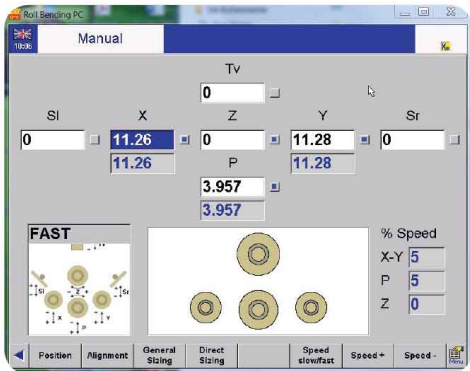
Roll Bending PC

10:06 Manual

Tv

0

Sl X Z Y Sr

0 11.26 0 11.28 0

11.26 11.28

P

3.957

3.957

FAST

Sl Z Sr X P Y

% Speed

X-Y 5

P 5

Z 0

Position Alignment General Sizing Direct Sizing Speed slow/fast Speed + Speed - Menu